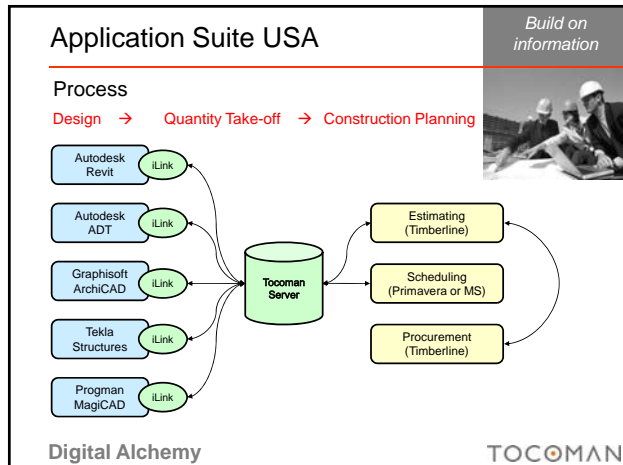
Application Suite USA

Build on information

Process

Design → Quantity Take-off → Construction Planning

Autodesk Revit

iLink

Autodesk ADT

iLink

Graphisoft ArchiCAD

iLink

Tekla Structures

iLink

Progman MagiCAD

iLink

Tocoman Server

Estimating (Timberline)

Scheduling (Primavera or MS)

Procurement (Timberline)

Digital Alchemy

TOCOMAN